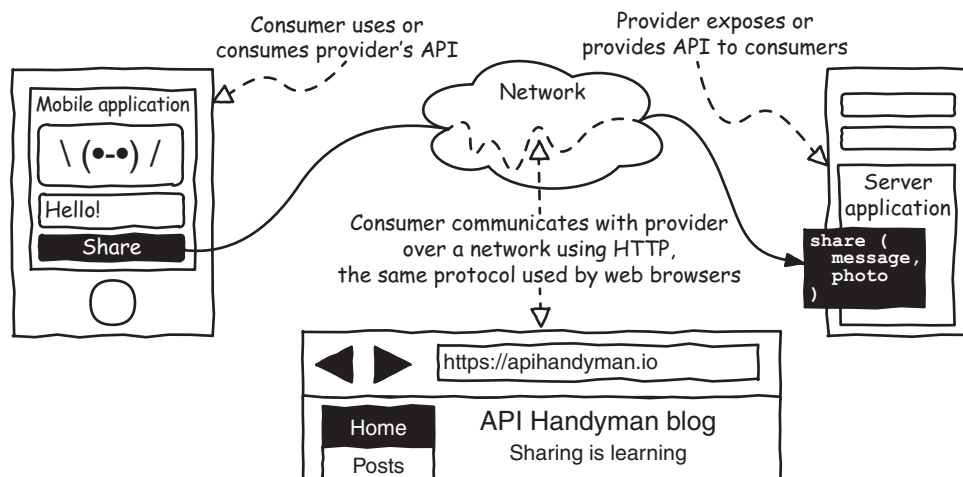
Consumer uses or consumes provider's API

Provider exposes or provides API to consumers

Mobile application

\ (•-•) /

Hello!

Share

Network

Server application

share ( message, photo )

Consumer communicates with provider over a network using HTTP, the same protocol used by web browsers

https://apihandyman.io

Home

Posts

API Handyman blog

Sharing is learning